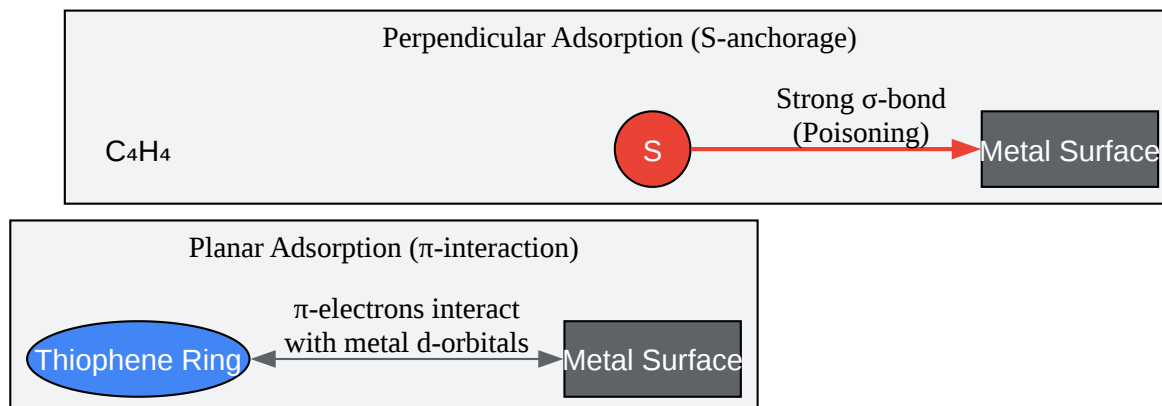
Perpendicular Adsorption (S-anchorage)

$C_4H_4$

S

Strong σ-bond (Poisoning)

Metal Surface

Planar Adsorption (π-interaction)

Thiophene Ring

π-electrons interact with metal d-orbitals

Metal Surface